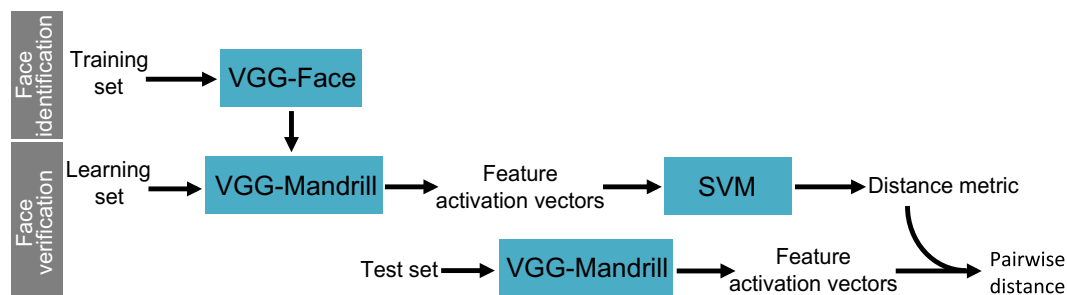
Face identification

Training set

VGG-Face

Face verification

Learning set

VGG-Mandrill

Feature activation vectors

SVM

Distance metric

Test set

VGG-Mandrill

Feature activation vectors

Pairwise distance